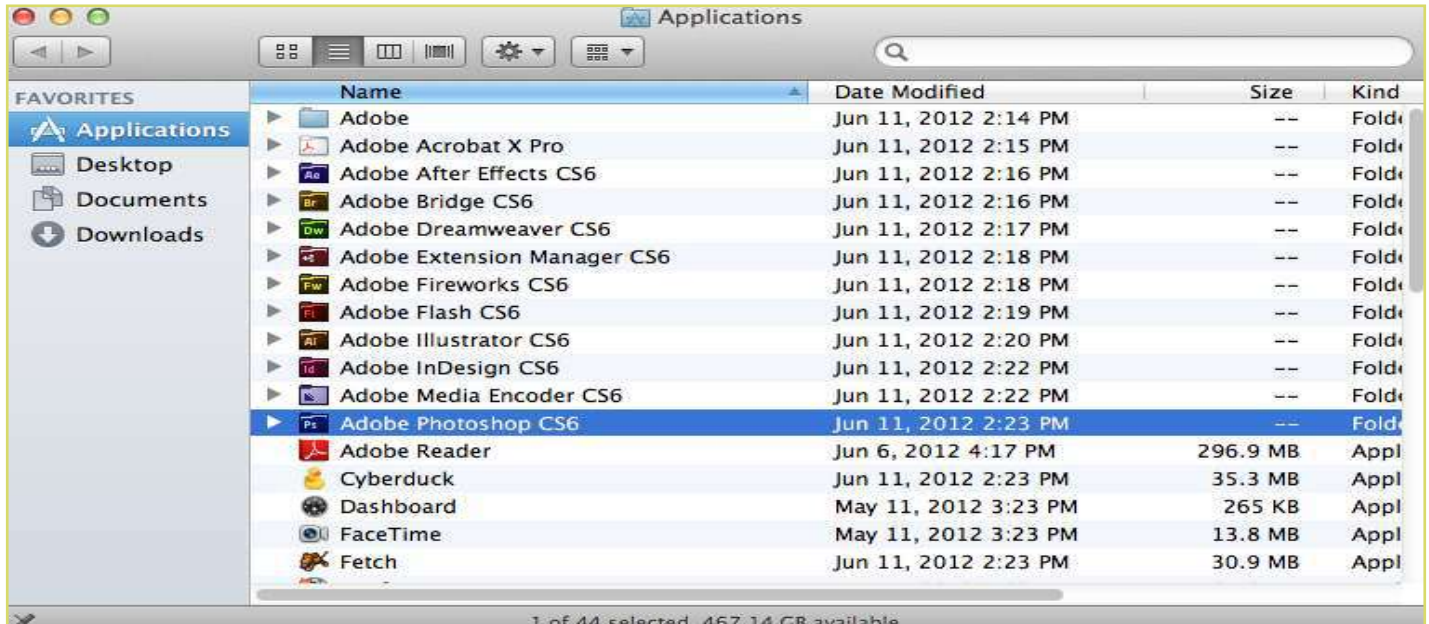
Applications

FAVORITES
Applications
Desktop
Documents
Downloads

| Name | Date Modified | Size | Kind |
|---|---|---|---|
| Adobe | Jun 11, 2012 2:14 PM | -- | Fold |
| Adobe Acrobat X Pro | Jun 11, 2012 2:15 PM | -- | Fold |
| Adobe After Effects CS6 | Jun 11, 2012 2:16 PM | -- | Fold |
| Adobe Bridge CS6 | Jun 11, 2012 2:16 PM | -- | Fold |
| Adobe Dreamweaver CS6 | Jun 11, 2012 2:17 PM | -- | Fold |
| Adobe Extension Manager CS6 | Jun 11, 2012 2:18 PM | -- | Fold |
| Adobe Fireworks CS6 | Jun 11, 2012 2:18 PM | -- | Fold |
| Adobe Flash CS6 | Jun 11, 2012 2:19 PM | -- | Fold |
| Adobe Illustrator CS6 | Jun 11, 2012 2:20 PM | -- | Fold |
| Adobe InDesign CS6 | Jun 11, 2012 2:22 PM | -- | Fold |
| Adobe Media Encoder CS6 | Jun 11, 2012 2:22 PM | -- | Fold |
| Adobe Photoshop CS6 | Jun 11, 2012 2:23 PM | -- | Fold |
| Adobe Reader | Jun 6, 2012 4:17 PM | 296.9 MB | Appl |
| Cyberduck | Jun 11, 2012 2:23 PM | 35.3 MB | Appl |
| Dashboard | May 11, 2012 3:23 PM | 265 KB | Appl |
| FaceTime | May 11, 2012 3:23 PM | 13.8 MB | Appl |
| Fetch | Jun 11, 2012 2:23 PM | 30.9 MB | Appl |

1 of 44 selected, 467.14 GB available